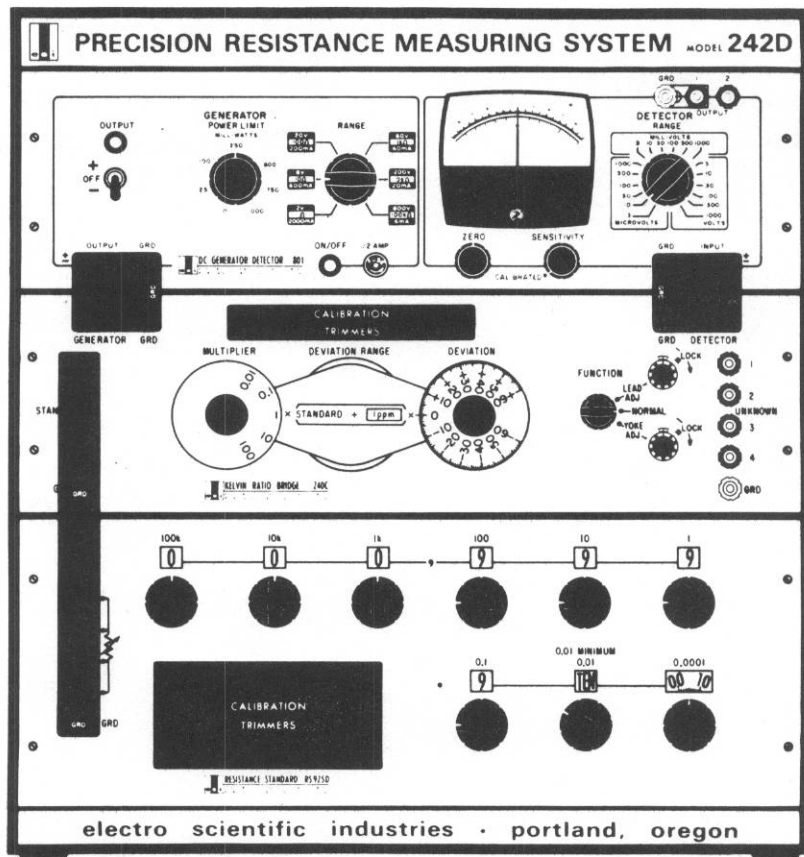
PRECISION RESISTANCE MEASURING SYSTEM MODEL 242D

OUTPUT
+
OFF
−

GENERATOR POWER LIMIT
MILLIWATTS
250
100
500
25
750
1000

RANGE
30V
200MA
8V
600MA
2V
2000MA
60V
50MA
200V
20MA
600V
6MA

DC GENERATOR DETECTOR 801
ON/OFF
1/2 AMP

GRD 1 2
OUTPUT
DETECTOR
RANGE
MILLIVOLTS
3 10 30 100 300 1000
1000
300
100
30
10
3
MICROVOLTS
3
10
30
100
300
1000
VOLTS

ZERO
SENSITIVITY
CALIBRATED

OUTPUT GRD
GENERATOR GRD
GRD INPUT
GRD DETECTOR

CALIBRATION TRIMMERS

MULTIPLIER
0.01
0.1
1
10
100
DEVIATION RANGE
DEVIATION
1 × STANDARD + 1ppm × 
0 10 20 30 40 50 60

KELVIN RATIO BRIDGE 240C

FUNCTION
LEAD ADJ
LOCK
NORMAL
YOKE ADJ
LOCK

1
2
UNKNOWN
3
4
GRD

STAN

GRD

100k 10k 1k 100 10 1
0 0 0 , 9 9 9

0.01 MINIMUM
0.1 0.01 0.0001
9 TEN 00 10

CALIBRATION TRIMMERS

GRD GRD

RESISTANCE STANDARD RS925D

electro scientific industries · portland, oregon